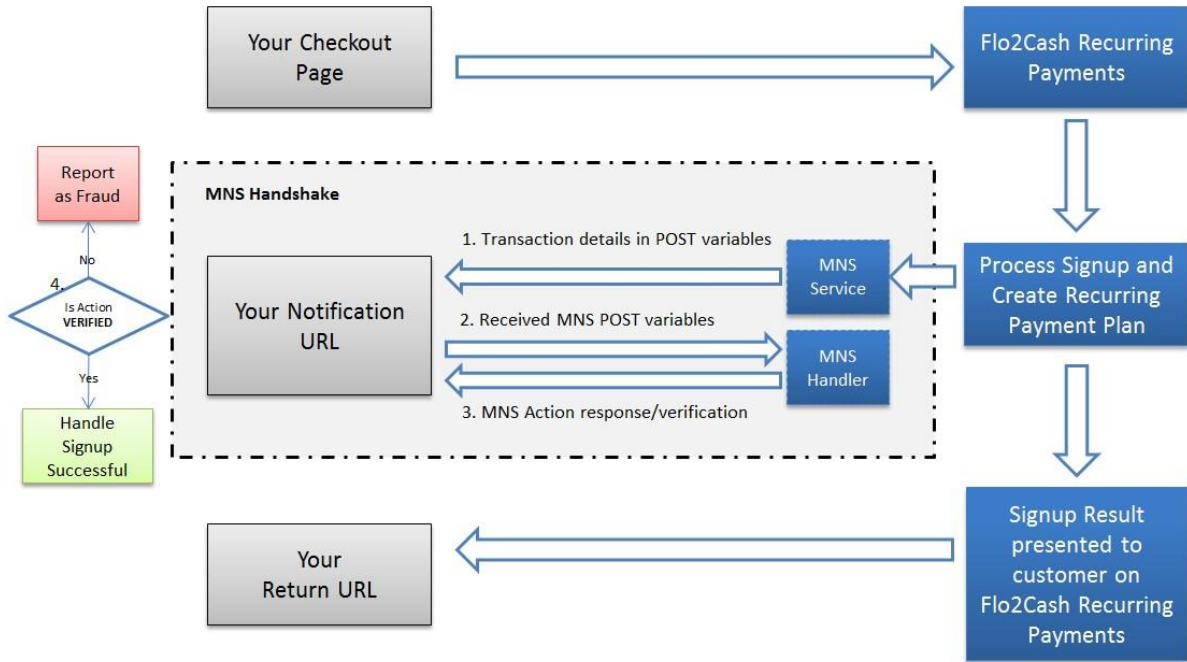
Your Checkout Page

Flo2Cash Recurring Payments

Report as Fraud

MNS Handshake

No

4.

Is Action VERIFIED

Yes

Handle Signup Successful

1. Transaction details in POST variables

Your Notification URL

MNS Service

Process Signup and Create Recurring Payment Plan

2. Received MNS POST variables

MNS Handler

3. MNS Action response/verification

Your Return URL

Signup Result presented to customer on Flo2Cash Recurring Payments